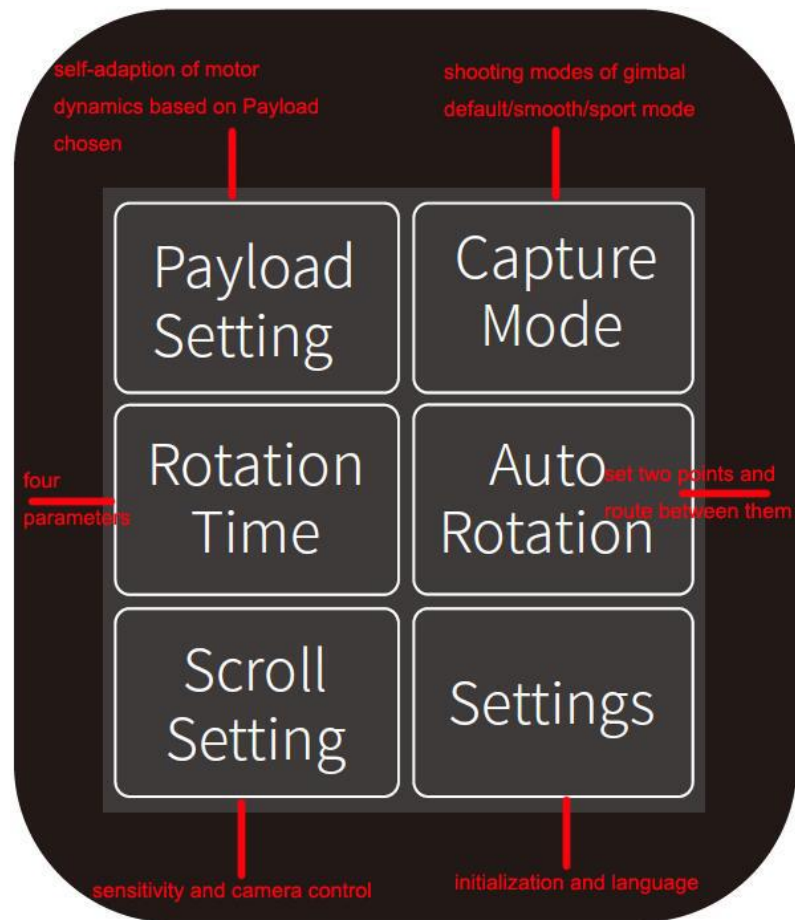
self-adaption of motor dynamics based on Payload chosen

shooting modes of gimbal default/smooth/sport mode

Payload Setting

Capture Mode

four parameters

Rotation Time

Auto Rotation

set two points and route between them

Scroll Setting

Settings

sensitivity and camera control

initialization and language